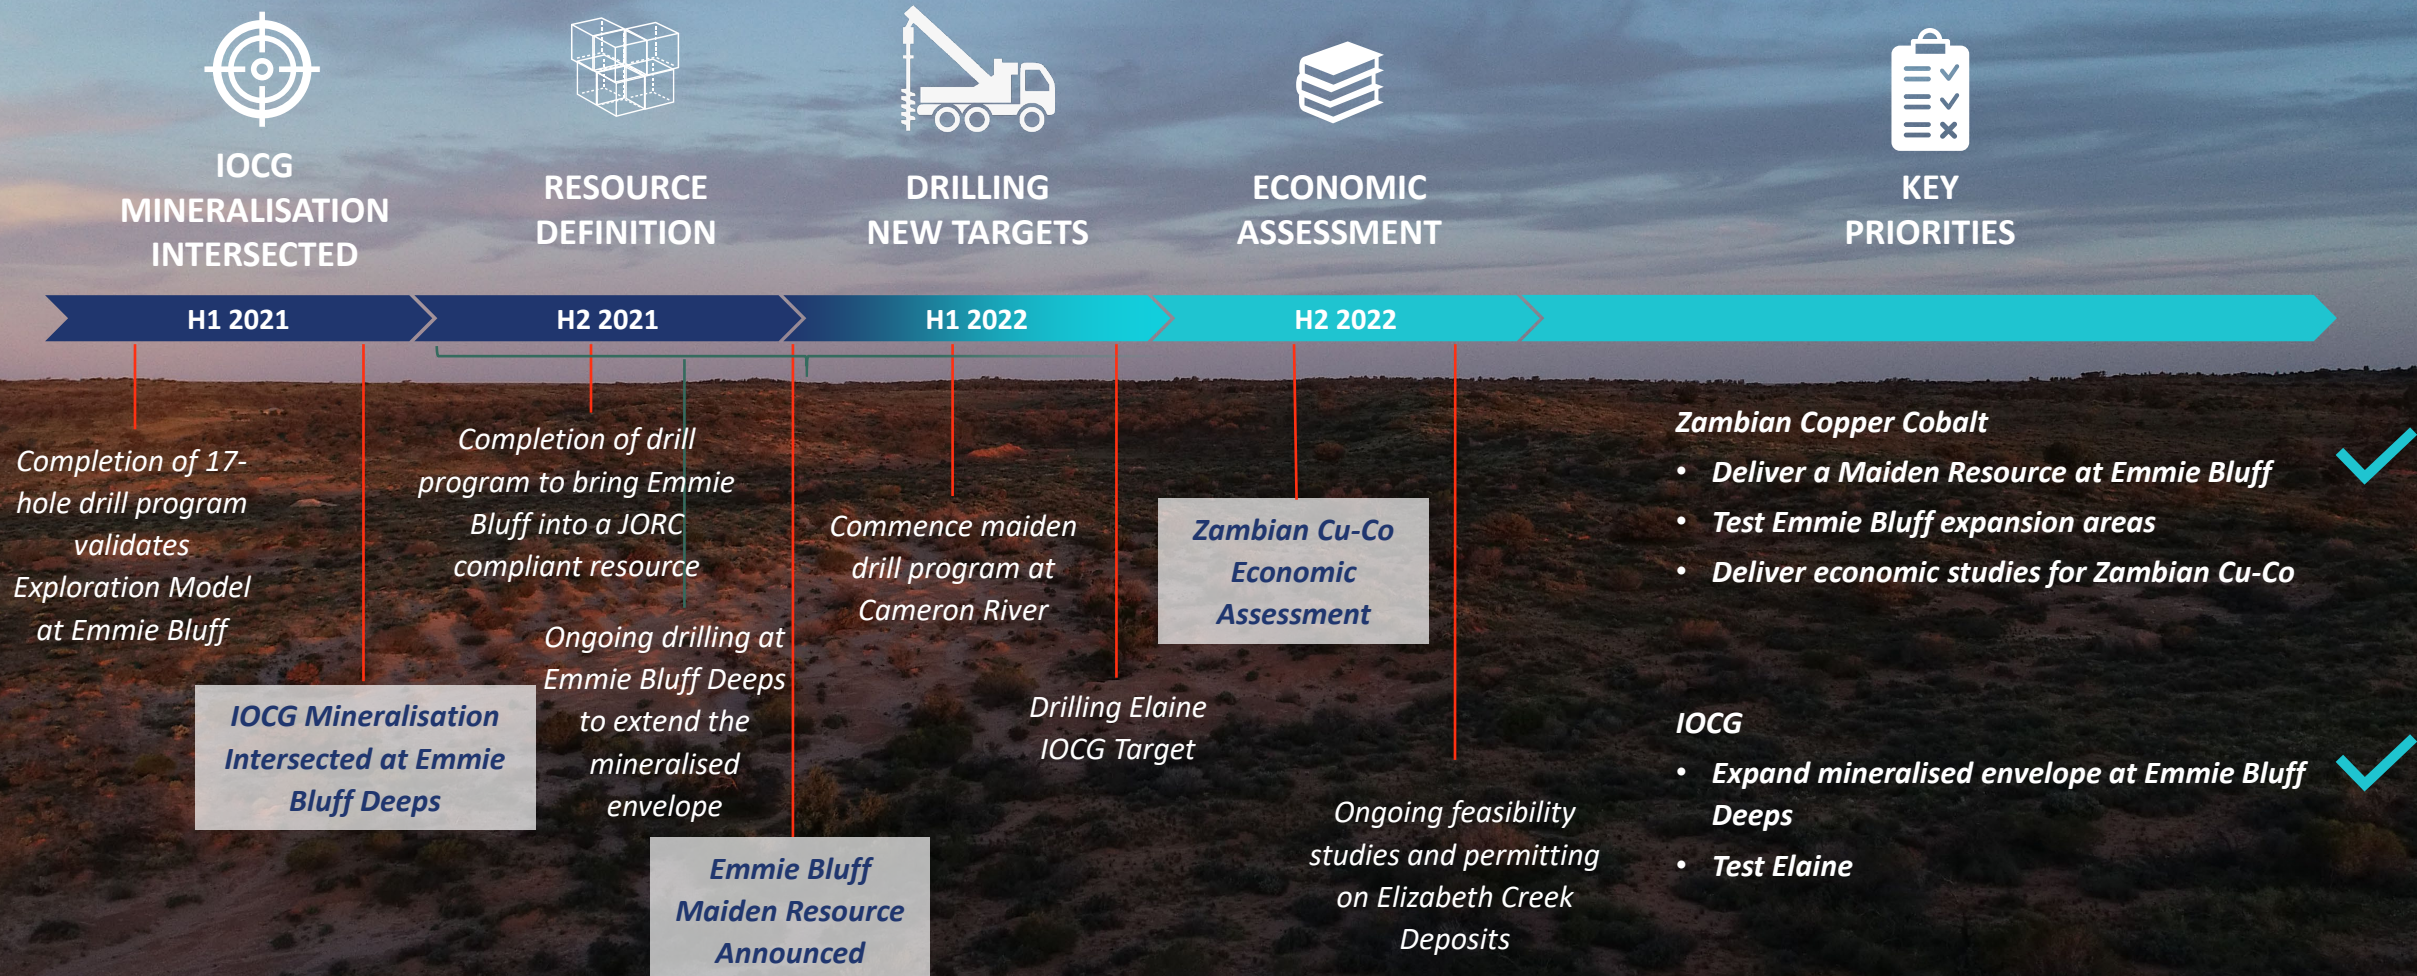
IOCG MINERALISATION INTERSECTED

RESOURCE DEFINITION

DRILLING NEW TARGETS

ECONOMIC ASSESSMENT

KEY PRIORITIES

H1 2021

H2 2021

H1 2022

H2 2022

Completion of 17-hole drill program validates Exploration Model at Emmie Bluff

IOCG Mineralisation Intersected at Emmie Bluff Deeps

Completion of drill program to bring Emmie Bluff into a JORC compliant resource

Ongoing drilling at Emmie Bluff Deeps to extend the mineralised envelope

Emmie Bluff Maiden Resource Announced

Commence maiden drill program at Cameron River

Drilling Elaine IOCG Target

Zambian Cu-Co Economic Assessment

Ongoing feasibility studies and permitting on Elizabeth Creek Deposits

Zambian Copper Cobalt
• Deliver a Maiden Resource at Emmie Bluff
• Test Emmie Bluff expansion areas
• Deliver economic studies for Zambian Cu-Co

IOCG
• Expand mineralised envelope at Emmie Bluff Deeps
• Test Elaine